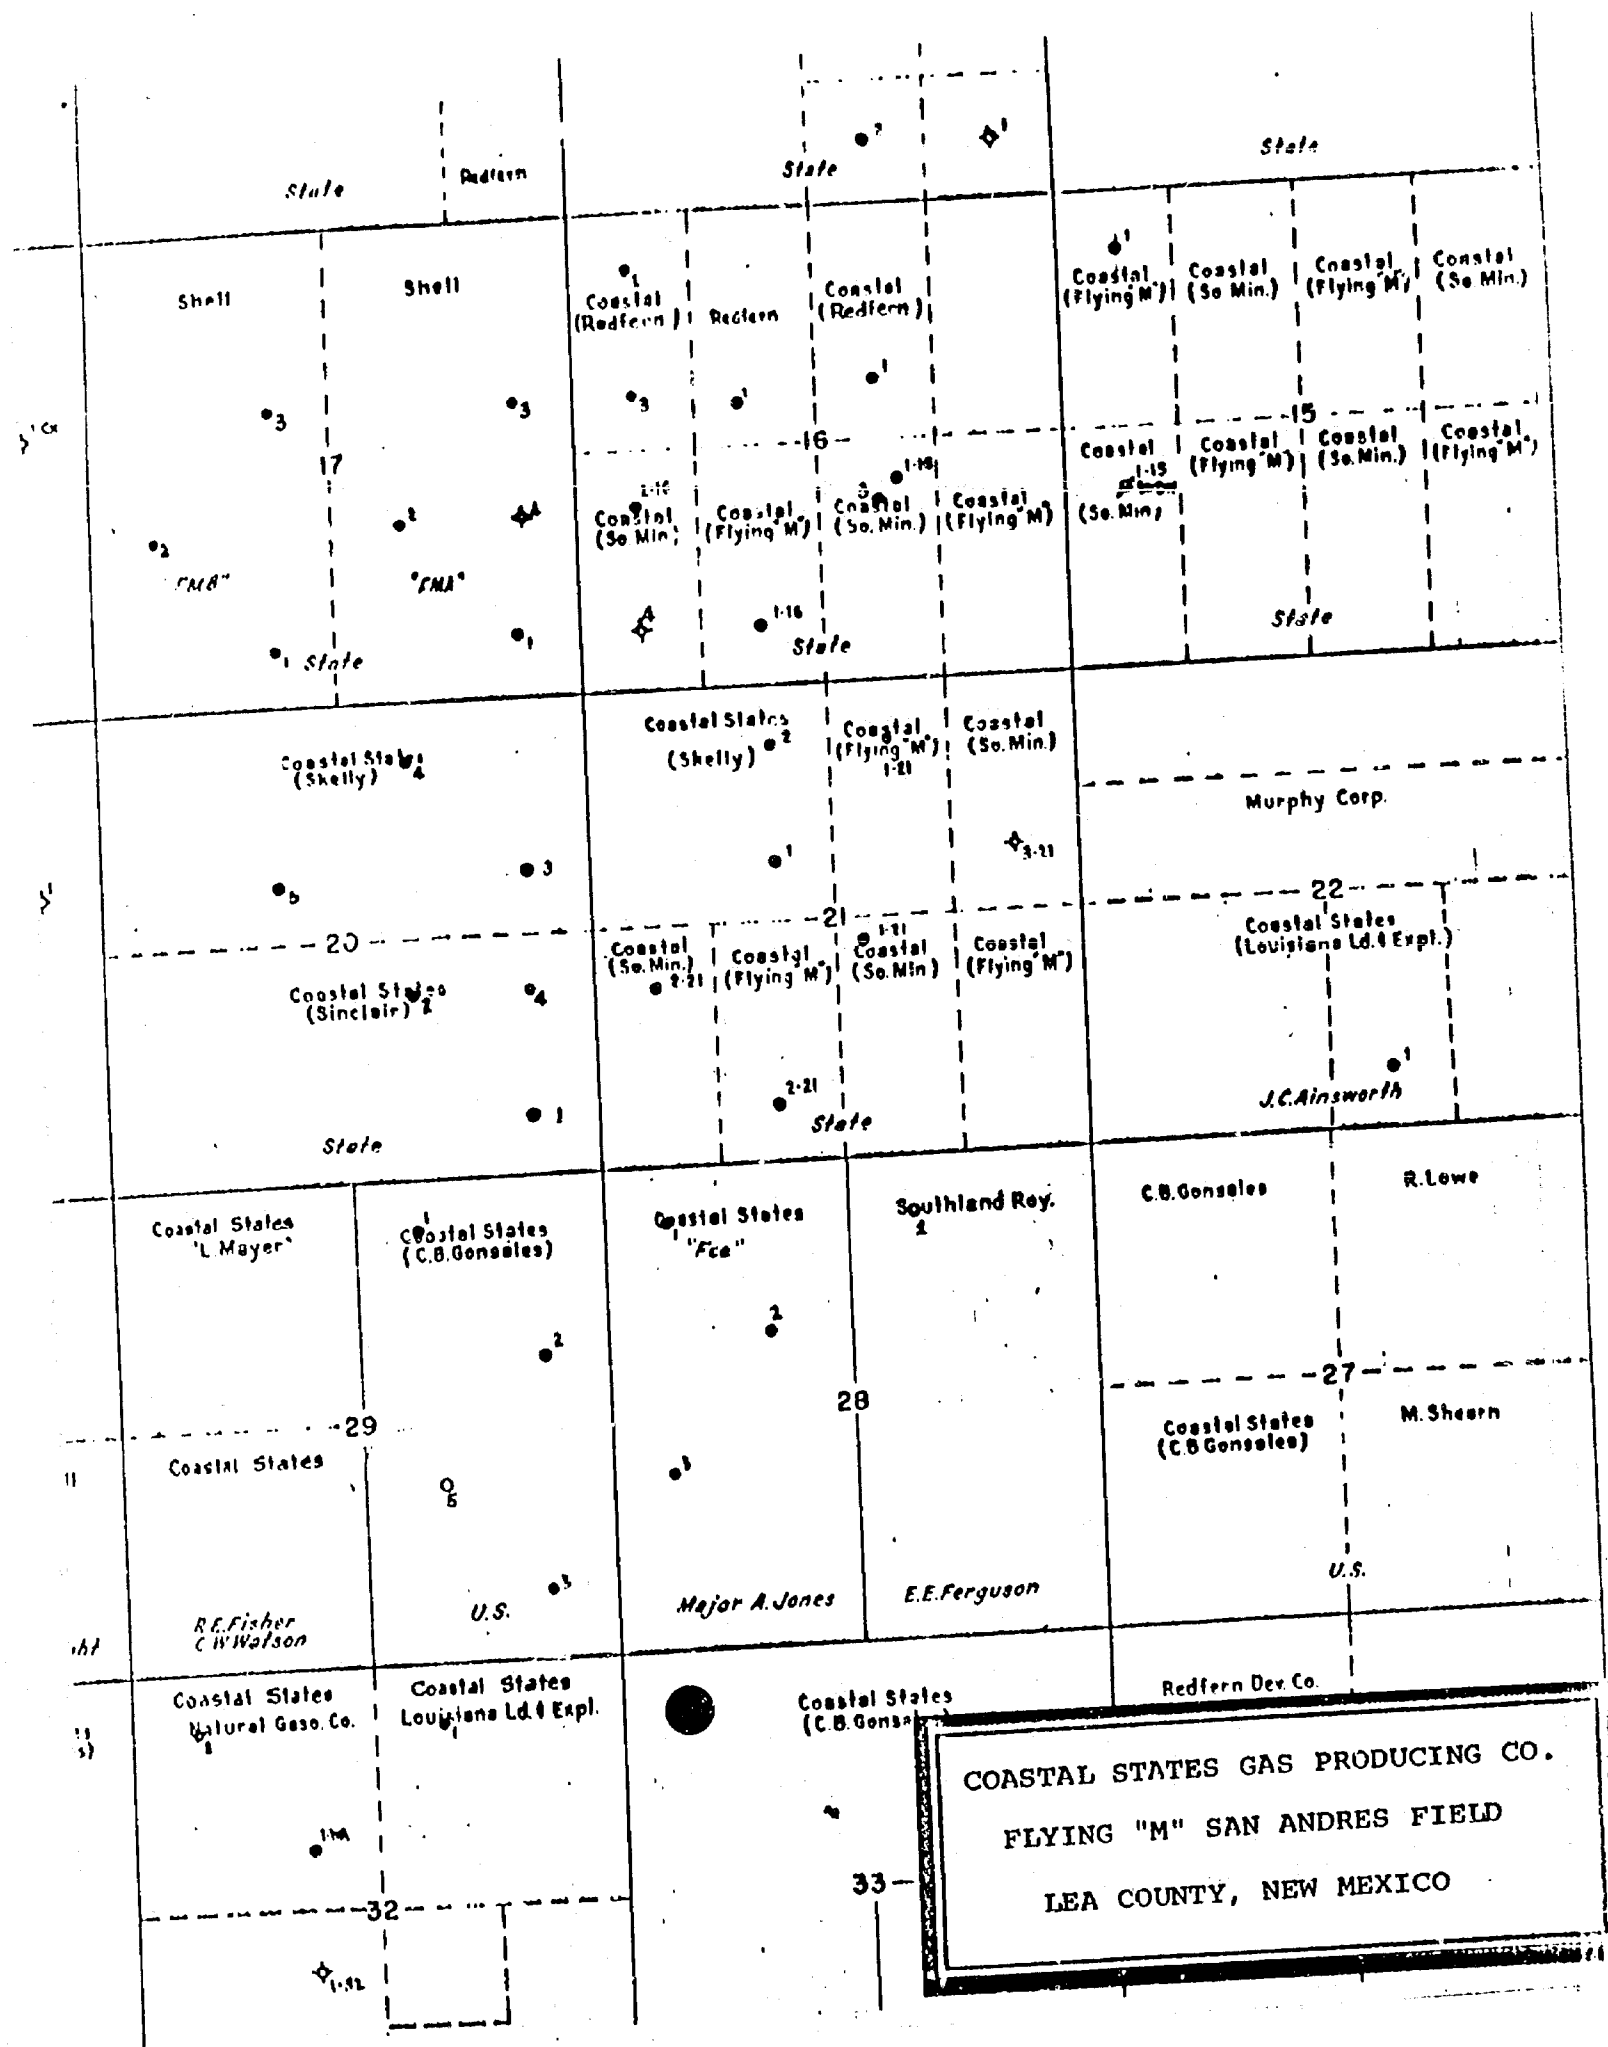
State
Redfern
State
7
1
State

Shell
Shell
1
Coastal (Redfern)
Redfern
Coastal (Redfern)
1
Coastal (Flying M)
Coastal (So Min.)
Coastal (Flying M)
Coastal (So Min.)

3
3
3
1
1
15
17
16
Coastal 1-15 (So Min)
Coastal (Flying M)
Coastal (So.Min.)
Coastal (Flying M)
2
4
2-16 Coastal (So Min)
Coastal (Flying M)
1-16 3 Coastal (So. Min.)
Coastal (Flying M)
2
"FMB"
"FMA"
4
1-16
State
1 State
1
State

Coastal States (Shelly) 4
Coastal States (Shelly) 2
Coastal (Flying M) 1-21
Coastal (So.Min.)
Murphy Corp.
3
1
3-21
5
22
20
21
Coastal States (Louisiana Ld.& Expl.)
Coastal States (Sinclair) 2
4
Coastal (So.Min.) 2-21
Coastal (Flying M)
1-21 Coastal (So.Min)
Coastal (Flying M)
1
J.C.Ainsworth
1
2-21
State
State

Coastal States "L.Mayer"
1 Coastal States (C.B.Gonsales)
Coastal States "Fee"
Southland Roy. 1
C.B.Gonsales
R.Lowe
2
2
28
27
29
M.Shearn
Coastal States
Coastal States (C.B.Gonsales)
5
3
3
U.S.
R.E.Fisher C.W.Watson
U.S.
Major A.Jones
E.E.Ferguson
Coastal States Natural Gas Co. 1
Coastal States Louisiana Ld.& Expl. 1
Coastal States (C.B.Gons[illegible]
Redfern Dev.Co.
1-32
32
33
1-32

COASTAL STATES GAS PRODUCING CO.
FLYING "M" SAN ANDRES FIELD
LEA COUNTY, NEW MEXICO